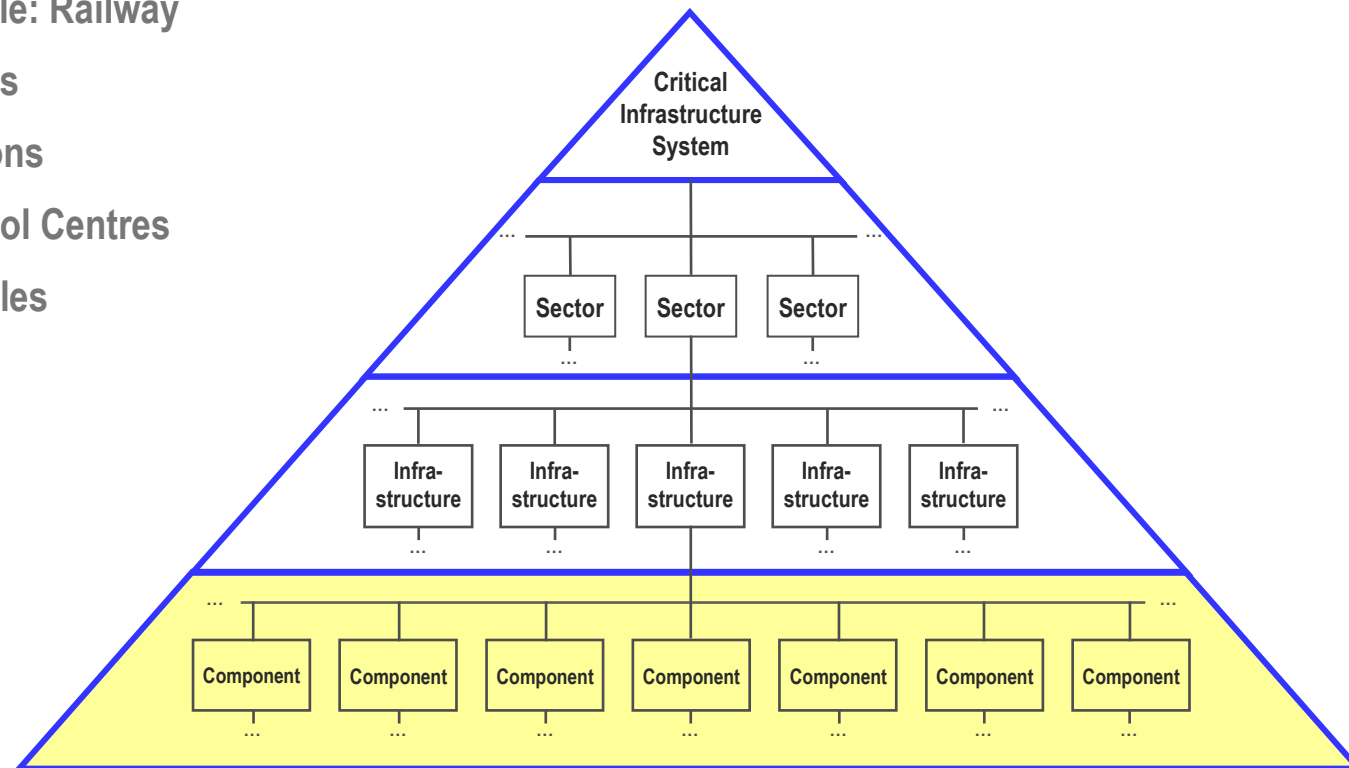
le: Railway
s
ons
ol Centres
les

Critical Infrastructure System

... ...
Sector
Sector
Sector
... ...

... ...
Infrastructure
Infrastructure
Infrastructure
Infrastructure
Infrastructure
... ... ... ...

... ...
Component
Component
Component
Component
Component
Component
Component
... ... ... ... ... ... ...